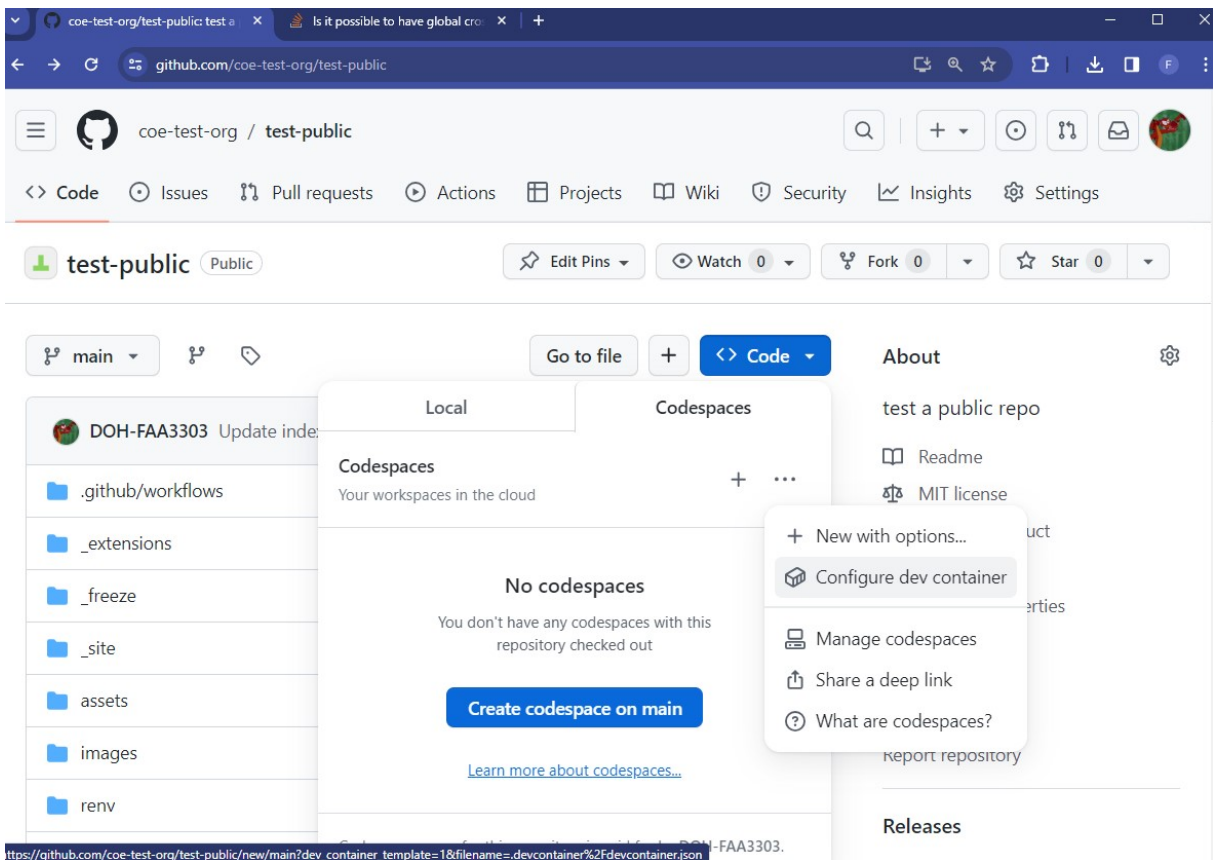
coe-test-org/test-public: test a
Is it possible to have global cro
github.com/coe-test-org/test-public

coe-test-org / test-public

<> Code  Issues  Pull requests  Actions  Projects  Wiki  Security  Insights  Settings

test-public Public

Edit Pins  Watch 0  Fork 0  Star 0

main

Go to file  +  <> Code

DOH-FAA3303 Update inde

.github/workflows
_extensions
_freeze
_site
assets
images
renv

Local  Codespaces

Codespaces
Your workspaces in the cloud

No codespaces
You don't have any codespaces with this repository checked out

Create codespace on main

Learn more about codespaces...

+ New with options...
Configure dev container
Manage codespaces
Share a deep link
What are codespaces?

About
test a public repo
Readme
MIT license
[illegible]uct
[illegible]erties
Report repository
Releases

https://github.com/coe-test-org/test-public/new/main?dev_container_template=1&filename=.devcontainer%2Fdevcontainer.json
DOH-FAA3303.